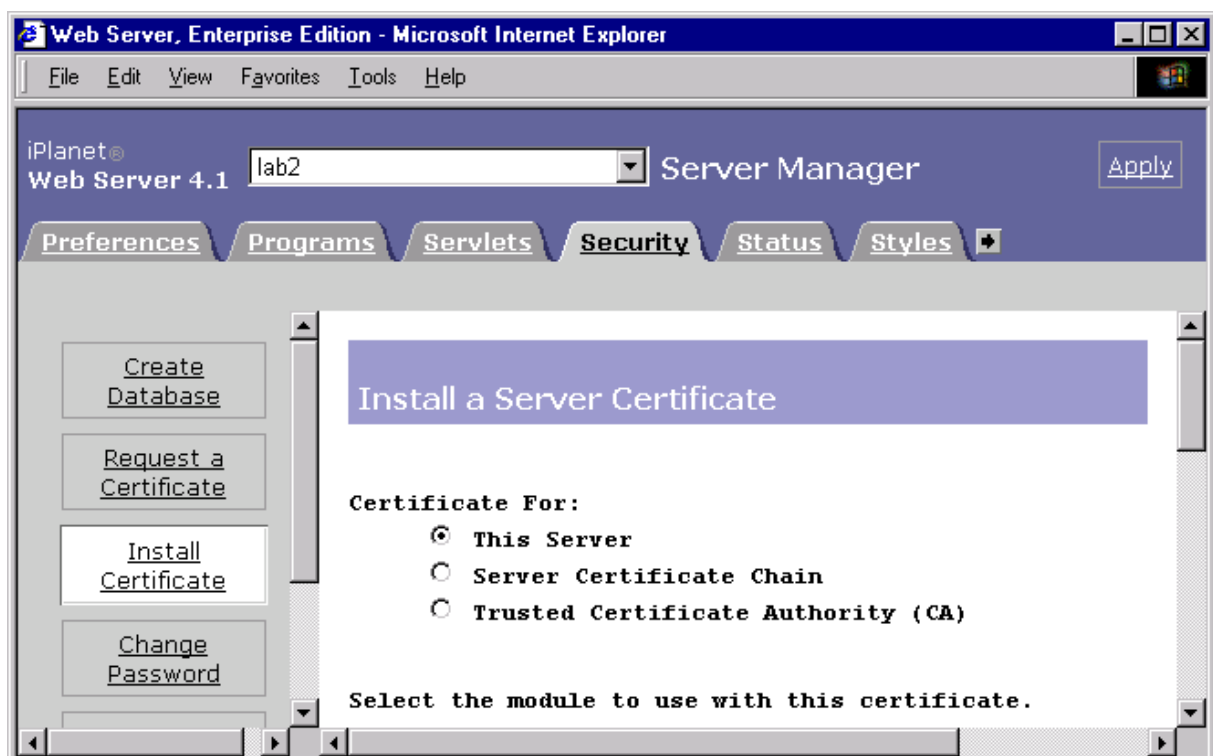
Web Server, Enterprise Edition - Microsoft Internet Explorer

File Edit View Favorites Tools Help

iPlanet®
Web Server 4.1

lab2

Server Manager

Apply

Preferences Programs Servlets Security Status Styles

Create Database

Request a Certificate

Install Certificate

Change Password

Install a Server Certificate

Certificate For:

This Server

Server Certificate Chain

Trusted Certificate Authority (CA)

Select the module to use with this certificate.